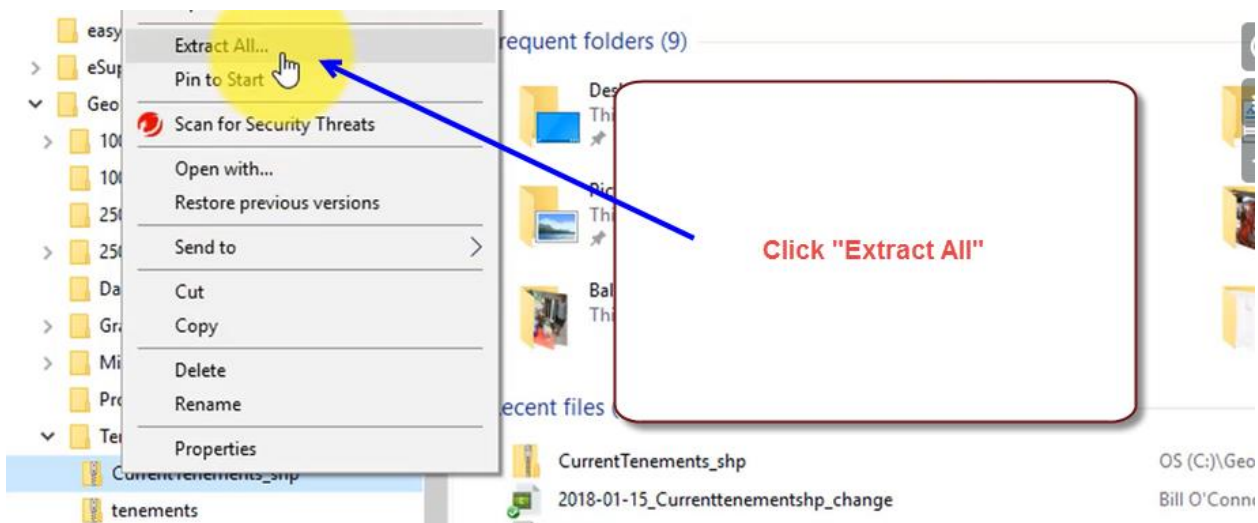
easy
eSup
Geo
10
10
25
25
Da
Gr
Mi
Pr
Te
CurrentTenements_shp
tenements

Extract All...
Pin to Start
Scan for Security Threats
Open with...
Restore previous versions
Send to
Cut
Copy
Delete
Rename
Properties

requent folders (9)
Des
Thi
Pic
Thi
Bal
Thi

Click "Extract All"

ecent files

CurrentTenements_shp
OS (C:)\Geo
2018-01-15_Currenttenementshp_change
Bill O'Conn